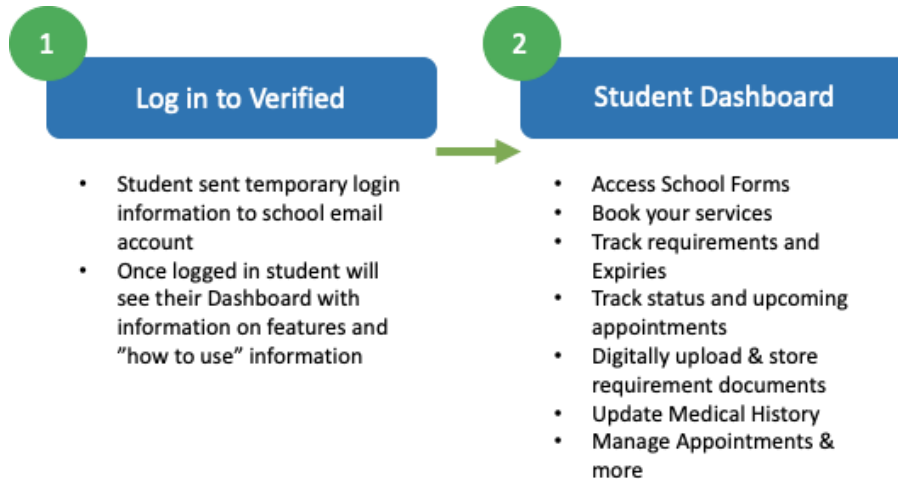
1

Log in to Verified

- Student sent temporary login information to school email account
- Once logged in student will see their Dashboard with information on features and ”how to use” information

2

Student Dashboard

- Access School Forms
- Book your services
- Track requirements and Expiries
- Track status and upcoming appointments
- Digitally upload & store requirement documents
- Update Medical History
- Manage Appointments & more